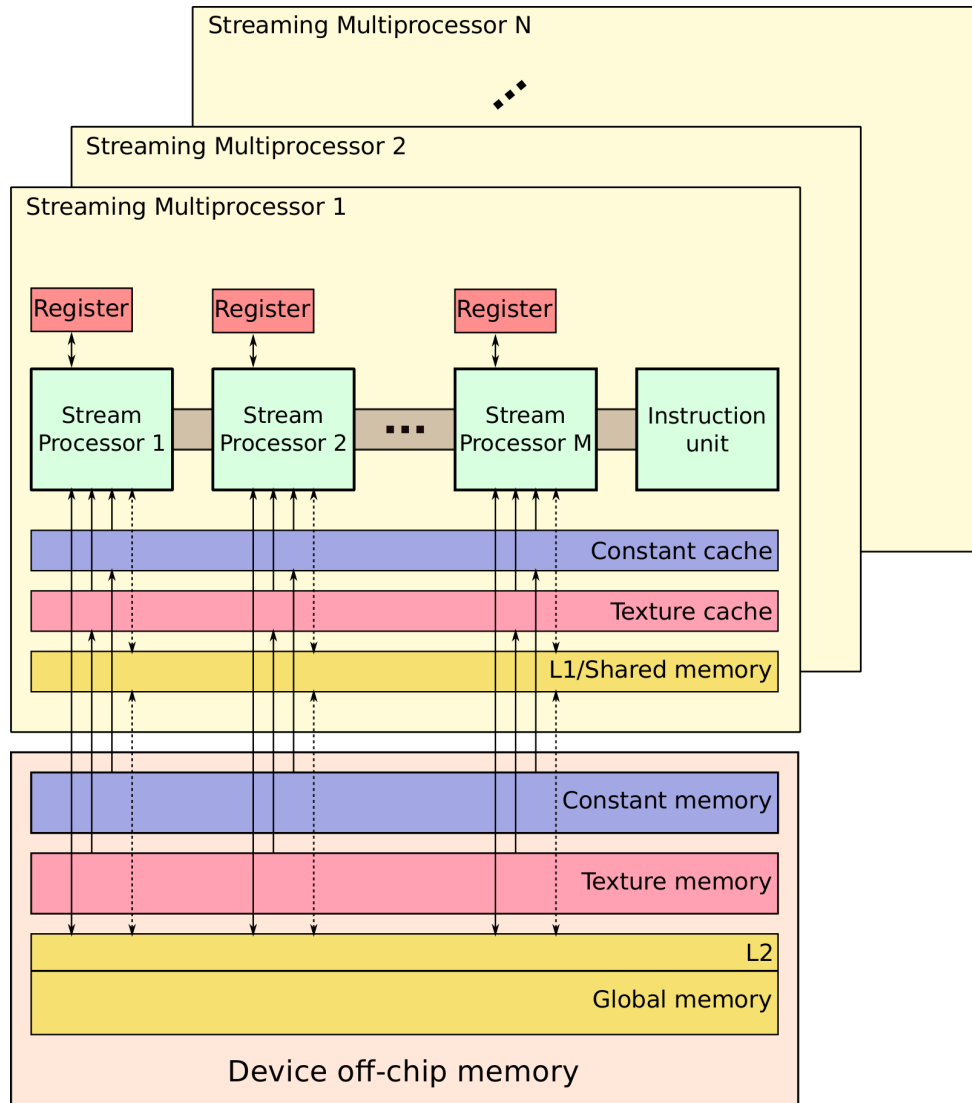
Streaming Multiprocessor N

Streaming Multiprocessor 2

Streaming Multiprocessor 1

Register

Register

Register

Stream Processor 1

Stream Processor 2

...

Stream Processor M

Instruction unit

Constant cache

Texture cache

L1/Shared memory

Constant memory

Texture memory

L2

Global memory

Device off-chip memory